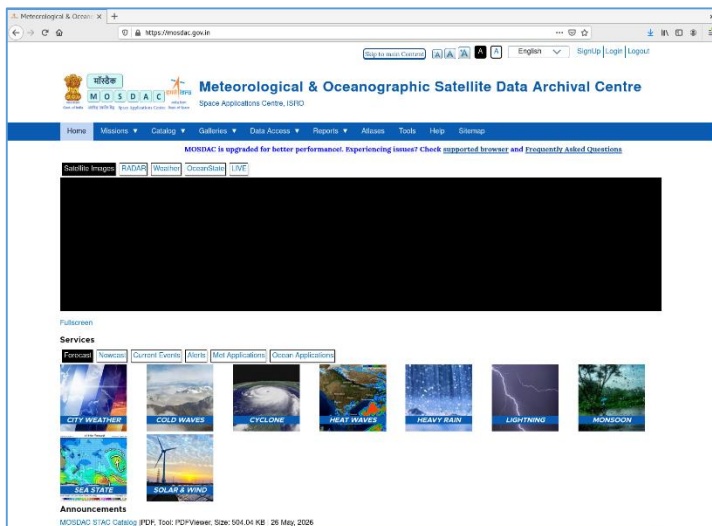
Meteorological & Oceanc ×  +

https://mosdac.gov.in

Skip to main Content  A A A  A  A  English  SignUp | Login | Logout

मॉसडैक
M O S D A C

Meteorological & Oceanographic Satellite Data Archival Centre
Space Applications Centre, ISRO

Home  Missions ▼  Catalog ▼  Galleries ▼  Data Access ▼  Reports ▼  Atlases  Tools  Help  Sitemap

MOSDAC is upgraded for better performance!. Experiencing issues? Check supported browser and Frequently Asked Questions

Satellite Images  RADAR  Weather  OceanState  LIVE

Fullscreen

Services

Forecast  Nowcast  Current Events  Alerts  Met Applications  Ocean Applications

CITY WEATHER  COLD WAVES  CYCLONE  HEAT WAVES  HEAVY RAIN  LIGHTNING  MONSOON

SEA STATE  SOLAR & WIND

Announcements

MOSDAC STAC Catalog |PDF, Tool: PDFViewer, Size: 504.04 KB | 26 May, 2026